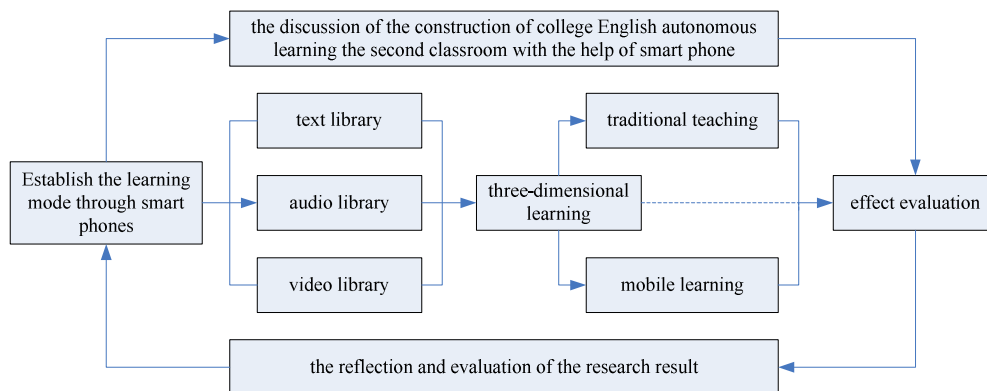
the discussion of the construction of college English autonomous learning the second classroom with the help of smart phone

Establish the learning mode through smart phones

text library

audio library

video library

three-dimensional learning

traditional teaching

mobile learning

effect evaluation

the reflection and evaluation of the research result